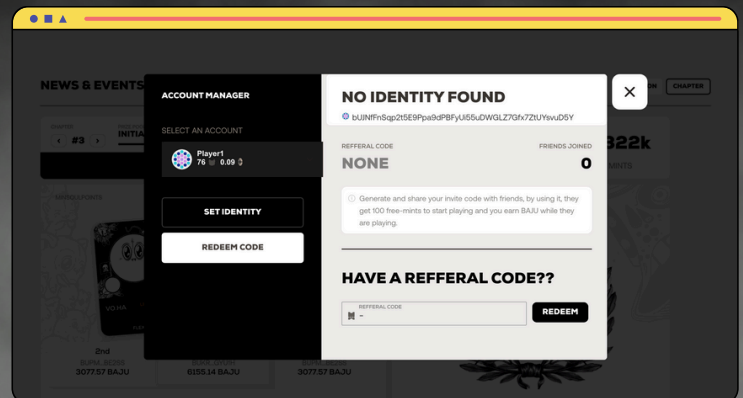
NEWS & EVENTS

#3

INITIA

322k

ON CHAPTER

ACCOUNT MANAGER

SELECT AN ACCOUNT

Player1
76 0.09

SET IDENTITY

REDEEM CODE

NO IDENTITY FOUND

bUINfFnSqp2tSE9Ppa9dPBFyUi55uDWGLZ7Gfx7ZtUYsvuD5Y

REFFERAL CODE

NONE

FRIENDS JOINED

0

Generate and share your invite code with friends, by using it, they get 100 free-mints to start playing and you earn BAJU while they are playing.

HAVE A REFFERAL CODE??

REFFERAL CODE

-

REDEEM

End

3077.57 BAJU

6155.14 BAJU

3077.57 BAJU